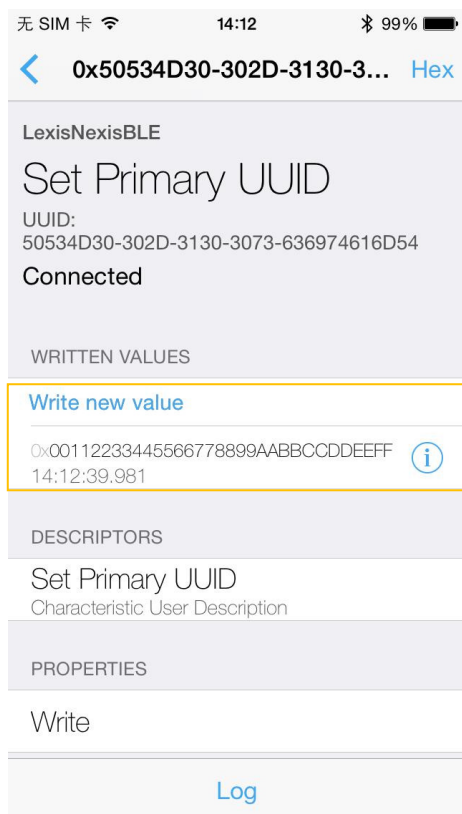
无 SIM 卡 14:12 99%

0x50534D30-302D-3130-3... Hex

LexisNexisBLE

Set Primary UUID

UUID:
50534D30-302D-3130-3073-636974616D54

Connected

WRITTEN VALUES

Write new value

0x00112233445566778899AABBCCDDEEFF
14:12:39.981

DESCRIPTORS

Set Primary UUID
Characteristic User Description

PROPERTIES

Write

Log